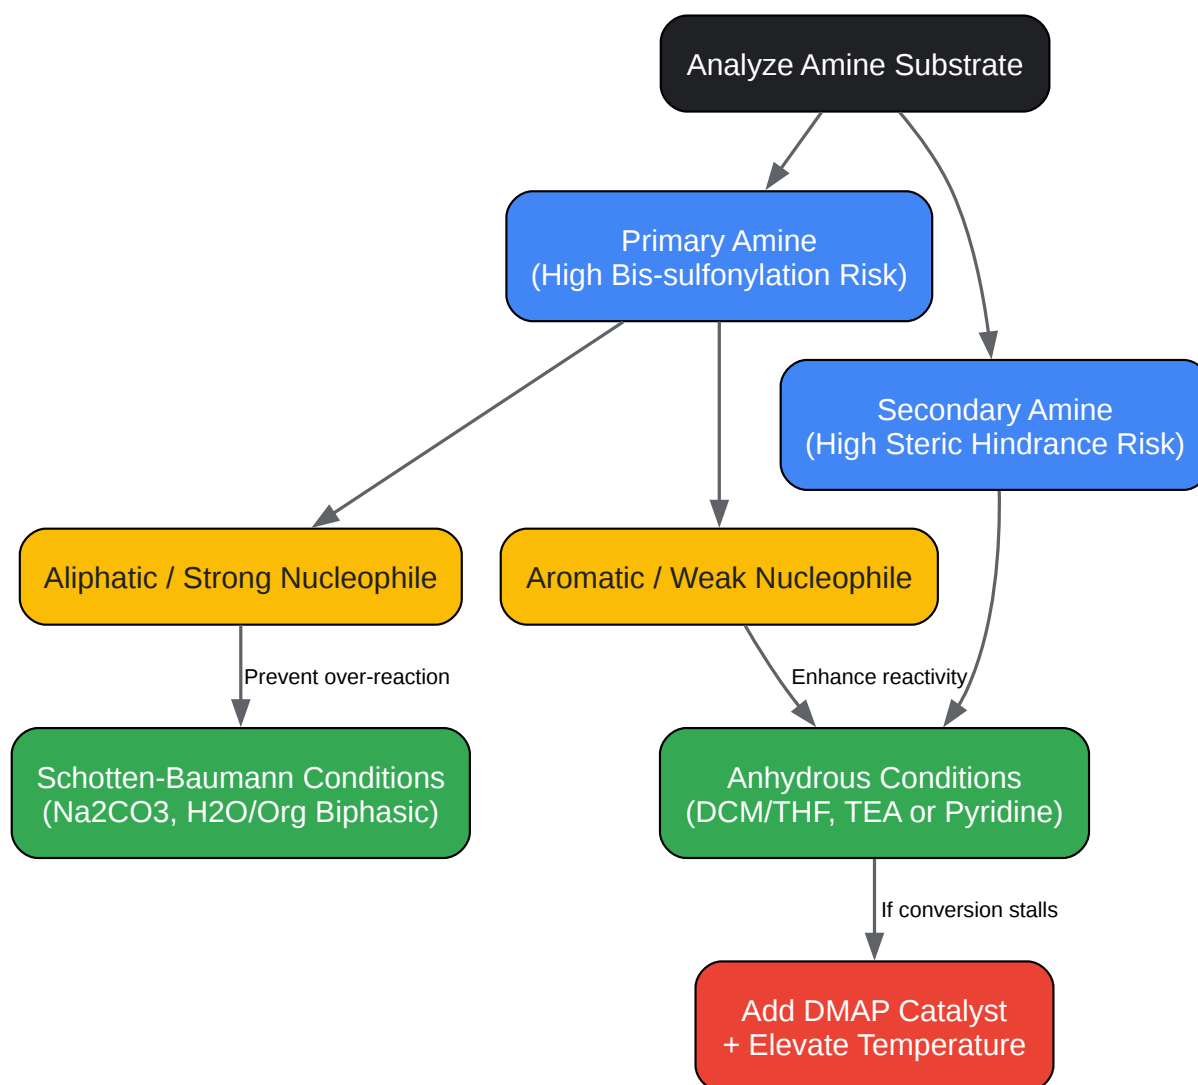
Analyze Amine Substrate

Primary Amine
(High Bis-sulfonylation Risk)

Secondary Amine
(High Steric Hindrance Risk)

Aliphatic / Strong Nucleophile

Aromatic / Weak Nucleophile

Prevent over-reaction

Enhance reactivity

Schotten-Baumann Conditions
(Na2CO3, H2O/Org Biphasic)

Anhydrous Conditions
(DCM/THF, TEA or Pyridine)

If conversion stalls

Add DMAP Catalyst
+ Elevate Temperature